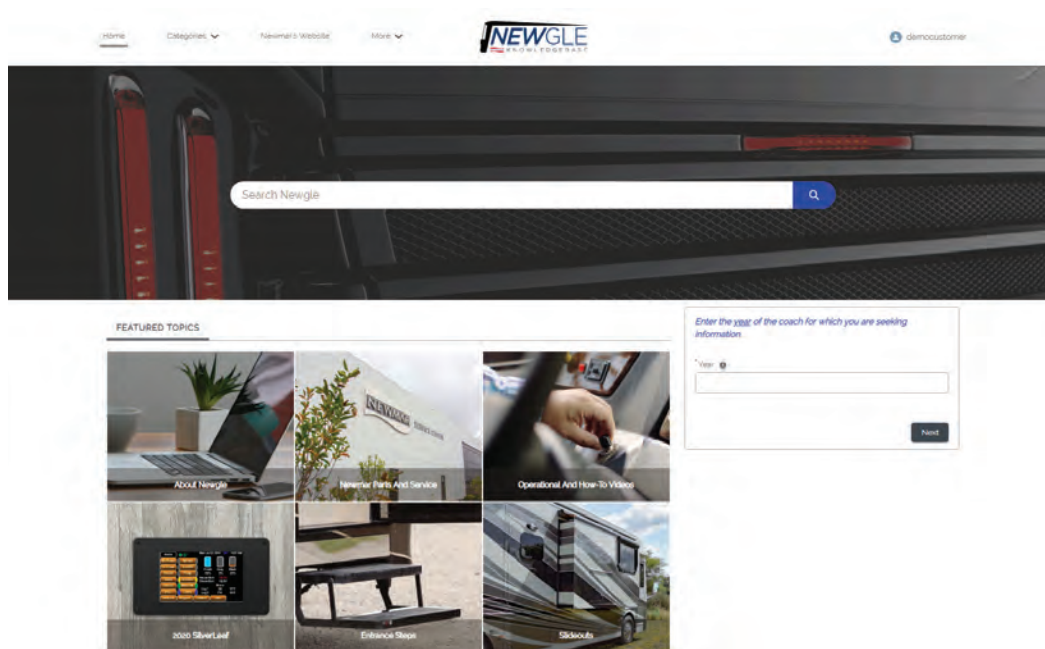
Home Categories Newmar's Website More

NEWGLE
KNOWLEDGEBASE

democustomer

Search Newgle

FEATURED TOPICS

About Newgle

Newmar Parts And Service

Operational And How-To Videos

2020 SilverLeaf

Entrance Steps

Slideouts

Enter the year of the coach for which you are seeking information

*Year

Next